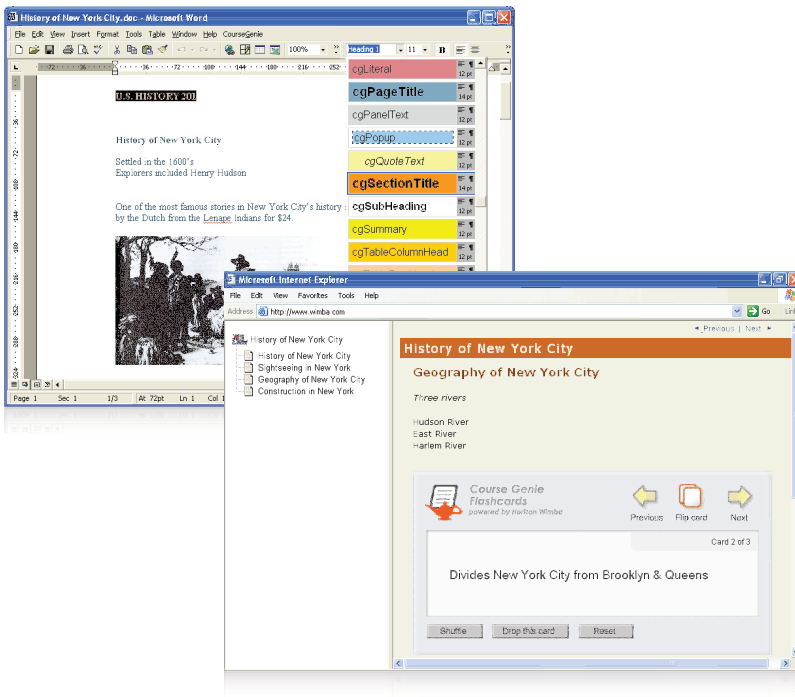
History of New York City.doc - Microsoft Word

File Edit View Insert Format Tools Table Window Help CourseGenie

100% Heading 1 11 B

72 36 36 72 108 144 180 216 252

U.S. HISTORY 201

History of New York City

Settled in the 1600's
Explorers included Henry Hudson

One of the most famous stories in New York City's history by the Dutch from the Lenape Indians for $24.

cgLiteral 12 pt
cgPageTitle 14 pt
cgPanelText 12 pt
cgPopup 12 pt
cgQuoteText 12 pt
cgSectionTitle 14 pt
cgSubHeading 12 pt
cgSummary 12 pt
cgTableColumnHead 12 pt

Page 1 Sec 1 1/3 At 72pt Ln 1 Col 1

Microsoft Internet Explorer

File Edit View Favorites Tools Help

Address http://www.wimba.com Go Links

History of New York City
History of New York City
Sightseeing in New York
Geography of New York City
Construction in New York

◂ Previous | Next ▸

History of New York City

Geography of New York City

Three rivers

Hudson River
East River
Harlem River

Course Genie Flashcards
powered by Horizon Wimba

Previous Flip card Next

Card 2 of 3

Divides New York City from Brooklyn & Queens

Shuffle Drop this card Reset